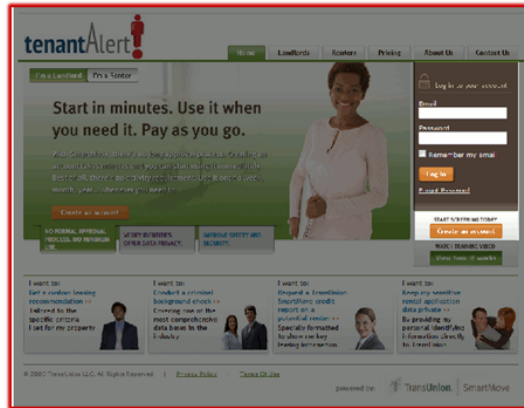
tenantAlert

Home | Landlords | Renters | Pricing | About Us | Contact Us

I'm a Landlord | I'm a Renter

Start in minutes. Use it when you need it. Pay as you go.

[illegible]

Create an account

NO FORMAL APPROVAL PROCESS, NO MINIMUM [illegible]

VERIFY IN MINUTES, OFFER DATA PRIVACY

IMPROVE SAFETY AND SECURITY

Log in to your account

Email

Password

Remember my email

Log in

Forgot Password

START SCREENING TODAY!

Create an account

WATCH TRAINING VIDEO

View how it works

I want to: Get a custom leasing recommendation >> tailored to the specific criteria I set for my property

I want to: Conduct a criminal background check >> drawing one of the most comprehensive data bases in the industry

I want to: Request a TransUnion SmartMove credit report on a potential renter >> Specially formatted to show me key leasing information

I want to: Keep my sensitive rental application data private >> By providing my personal identifying information directly to TransUnion

© 2007 TransUnion LLC. All Rights Reserved. | Privacy Policy | Terms Of Use

powered by: TransUnion. SmartMove